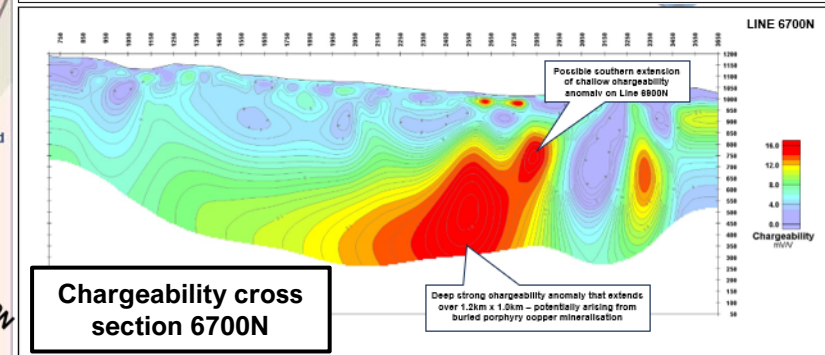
LINE 6700N

Possible southern extension of shallow chargeability anomaly on Line 6900N

1200
1150
1100
1050
1000
950
900
850
800
750
700
650
600
550
500
450
400
350
300
250
200
150
100
50

16.0
12.0
8.0
4.0
0.0
Chargeability
mV/V

Deep strong chargeability anomaly that extends over 1.2km x 1.0km – potentially arising from buried porphyry copper mineralisation

Chargeability cross section 6700N